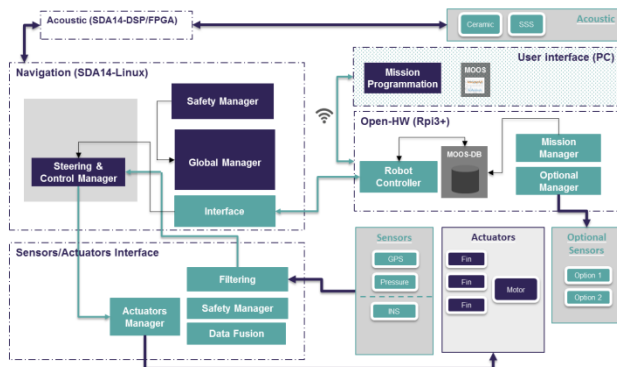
Acoustic (SDA14-DSP/FPGA)

Acoustic

Ceramic

SSS

Navigation (SDA14-Linux)

Safety Manager

Global Manager

Steering & Control Manager

Interface

User interface (PC)

Mission Programmation

MOOS

Open-HW (Rpi3+)

MOOS-DB

Robot Controller

Mission Manager

Optional Manager

Sensors/Actuators Interface

Filtering

Safety Manager

Data Fusion

Actuators Manager

Sensors

GPS

Pressure

INS

Actuators

Fin

Fin

Fin

Motor

Optional Sensors

Option 1

Option 2